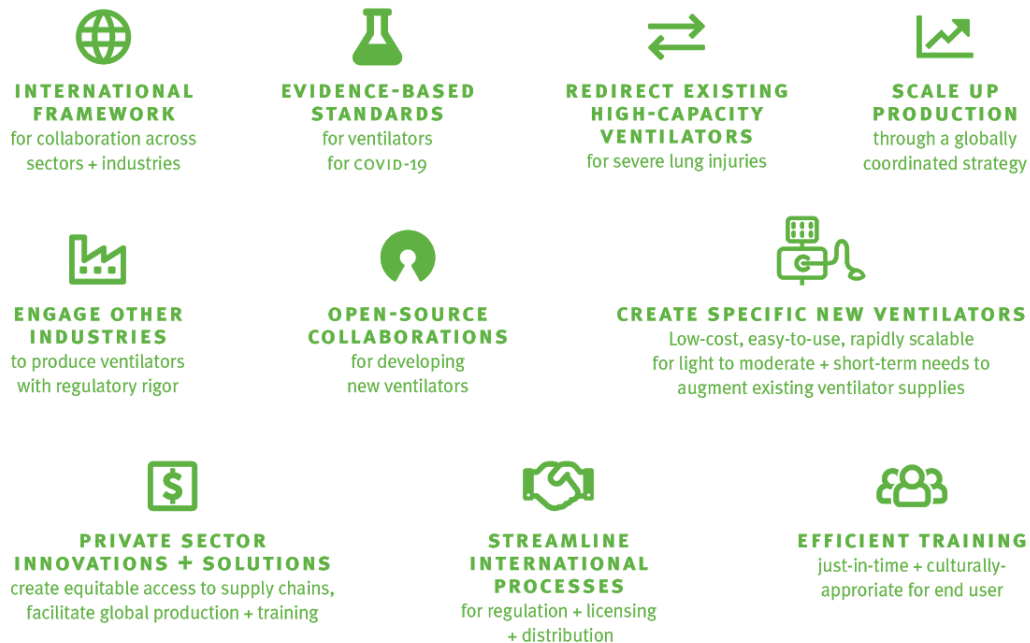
INTERNATIONAL FRAMEWORK
for collaboration across sectors + industries

EVIDENCE-BASED STANDARDS
for ventilators for COVID-19

REDIRECT EXISTING HIGH-CAPACITY VENTILATORS
for severe lung injuries

SCALE UP PRODUCTION
through a globally coordinated strategy

ENGAGE OTHER INDUSTRIES
to produce ventilators with regulatory rigor

OPEN-SOURCE COLLABORATIONS
for developing new ventilators

CREATE SPECIFIC NEW VENTILATORS
Low-cost, easy-to-use, rapidly scalable for light to moderate + short-term needs to augment existing ventilator supplies

$

PRIVATE SECTOR INNOVATIONS + SOLUTIONS
create equitable access to supply chains, facilitate global production + training

STREAMLINE INTERNATIONAL PROCESSES
for regulation + licensing + distribution

EFFICIENT TRAINING
just-in-time + culturally-approriate for end user